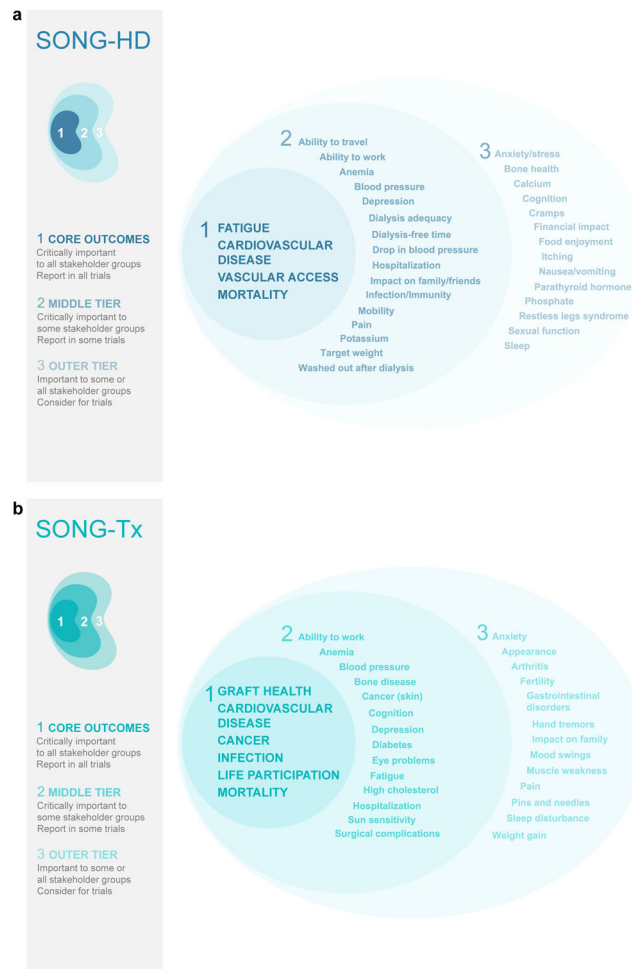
a

SONG-HD

1 2 3

1 CORE OUTCOMES
Critically important to all stakeholder groups
Report in all trials

2 MIDDLE TIER
Critically important to some stakeholder groups
Report in some trials

3 OUTER TIER
Important to some or all stakeholder groups
Consider for trials

1 FATIGUE
CARDIOVASCULAR DISEASE
VASCULAR ACCESS
MORTALITY

2 Ability to travel
Ability to work
Anemia
Blood pressure
Depression
Dialysis adequacy
Dialysis-free time
Drop in blood pressure
Hospitalization
Impact on family/friends
Infection/Immunity
Mobility
Pain
Potassium
Target weight
Washed out after dialysis

3 Anxiety/stress
Bone health
Calcium
Cognition
Cramps
Financial impact
Food enjoyment
Itching
Nausea/vomiting
Parathyroid hormone
Phosphate
Restless legs syndrome
Sexual function
Sleep

b

SONG-Tx

1 2 3

1 CORE OUTCOMES
Critically important to all stakeholder groups
Report in all trials

2 MIDDLE TIER
Critically important to some stakeholder groups
Report in some trials

3 OUTER TIER
Important to some or all stakeholder groups
Consider for trials

1 GRAFT HEALTH
CARDIOVASCULAR DISEASE
CANCER
INFECTION
LIFE PARTICIPATION
MORTALITY

2 Ability to work
Anemia
Blood pressure
Bone disease
Cancer (skin)
Cognition
Depression
Diabetes
Eye problems
Fatigue
High cholesterol
Hospitalization
Sun sensitivity
Surgical complications

3 Anxiety
Appearance
Arthritis
Fertility
Gastrointestinal disorders
Hand tremors
Impact on family
Mood swings
Muscle weakness
Pain
Pins and needles
Sleep disturbance
Weight gain